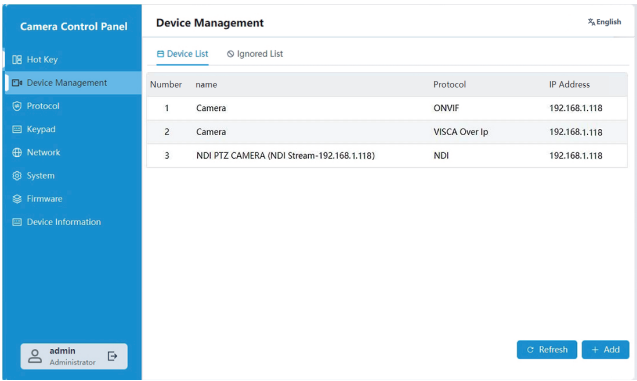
Camera Control Panel

Hot Key
Device Management
Protocol
Keypad
Network
System
Firmware
Device Information

admin
Administrator

Device Management

English

Device List
Ignored List

| Number | name | Protocol | IP Address |
|---|---|---|---|
| 1 | Camera | ONVIF | 192.168.1.118 |
| 2 | Camera | VISCA Over Ip | 192.168.1.118 |
| 3 | NDI PTZ CAMERA (NDI Stream-192.168.1.118) | NDI | 192.168.1.118 |

Refresh
+ Add